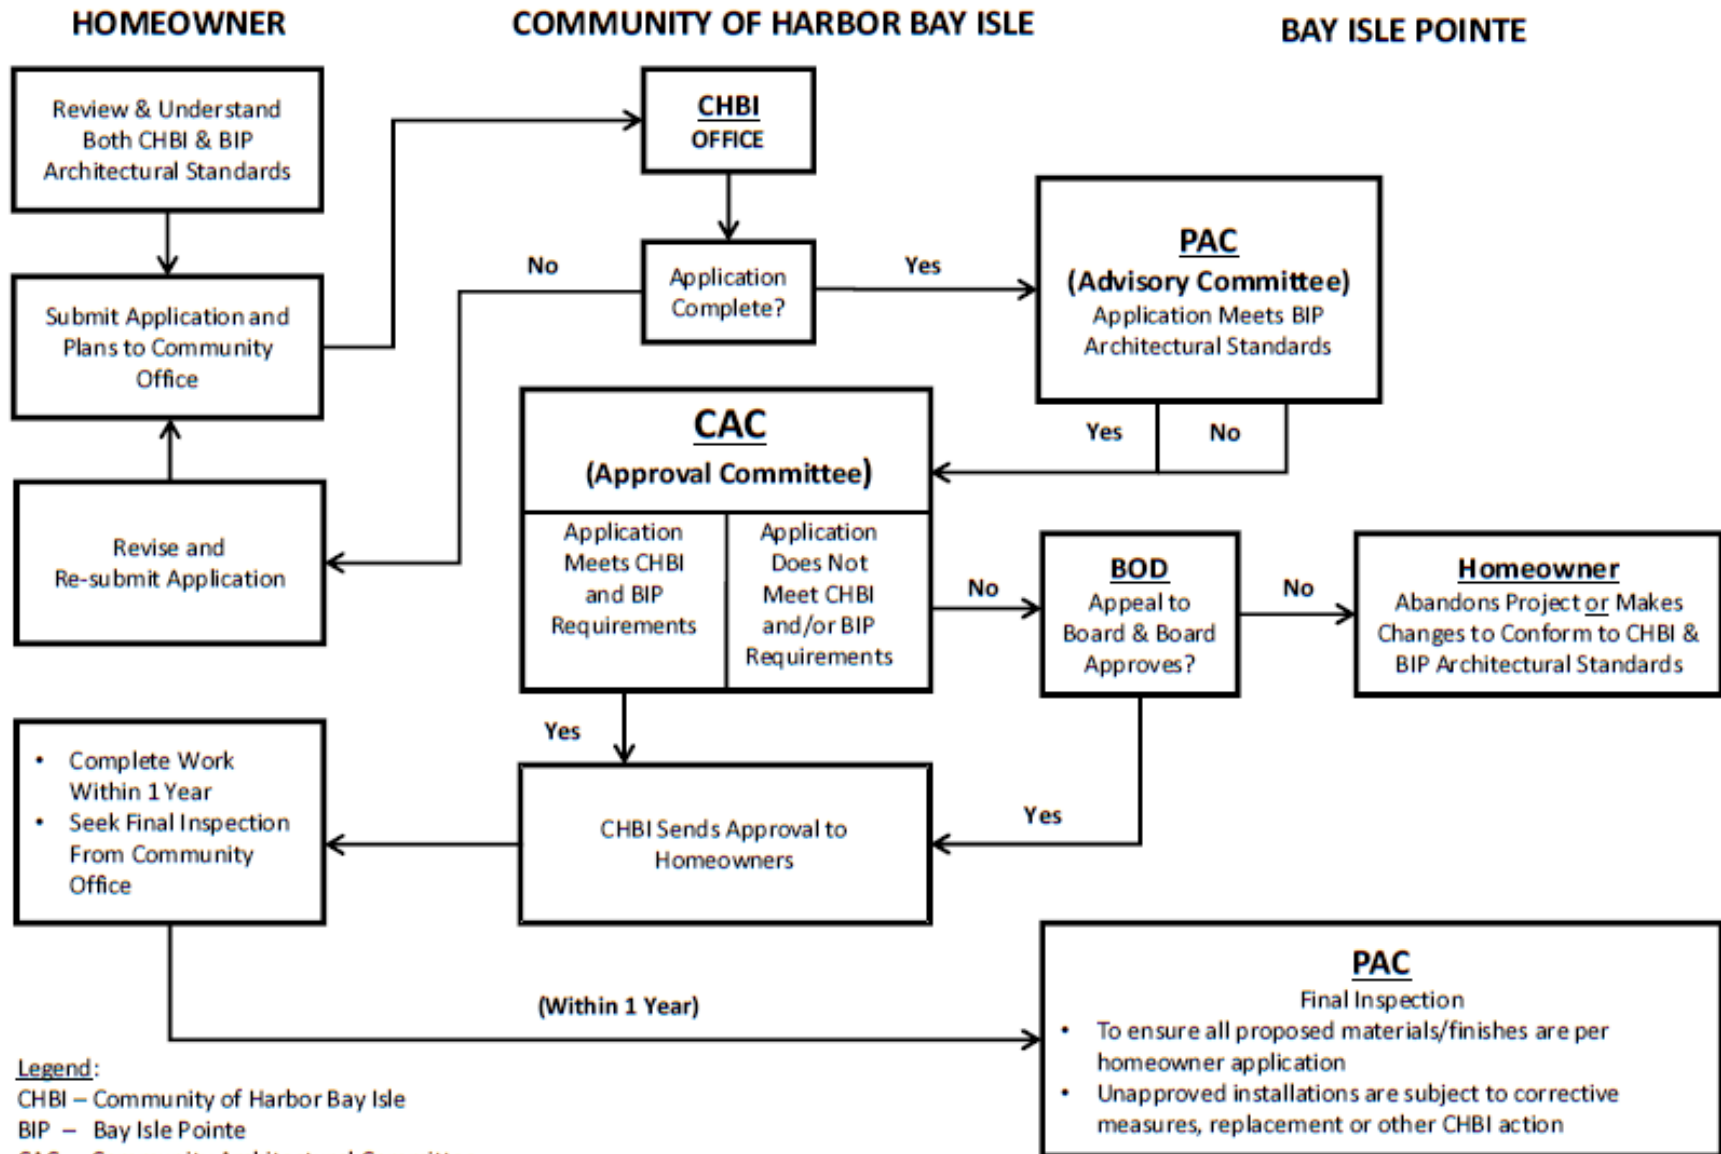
HOMEOWNER

COMMUNITY OF HARBOR BAY ISLE

BAY ISLE POINTE

Review & Understand Both CHBI & BIP Architectural Standards

Submit Application and Plans to Community Office

Revise and Re-submit Application

CHBI OFFICE

Application Complete?

No

Yes

PAC (Advisory Committee) Application Meets BIP Architectural Standards

Yes

No

CAC (Approval Committee)

Application Meets CHBI and BIP Requirements

Application Does Not Meet CHBI and/or BIP Requirements

No

BOD Appeal to Board & Board Approves?

No

Homeowner Abandons Project or Makes Changes to Conform to CHBI & BIP Architectural Standards

Yes

Yes

- Complete Work Within 1 Year
- Seek Final Inspection From Community Office

CHBI Sends Approval to Homeowners

(Within 1 Year)

PAC
Final Inspection
- To ensure all proposed materials/finishes are per homeowner application
- Unapproved installations are subject to corrective measures, replacement or other CHBI action

Legend:
CHBI – Community of Harbor Bay Isle
BIP – Bay Isle Pointe
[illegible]